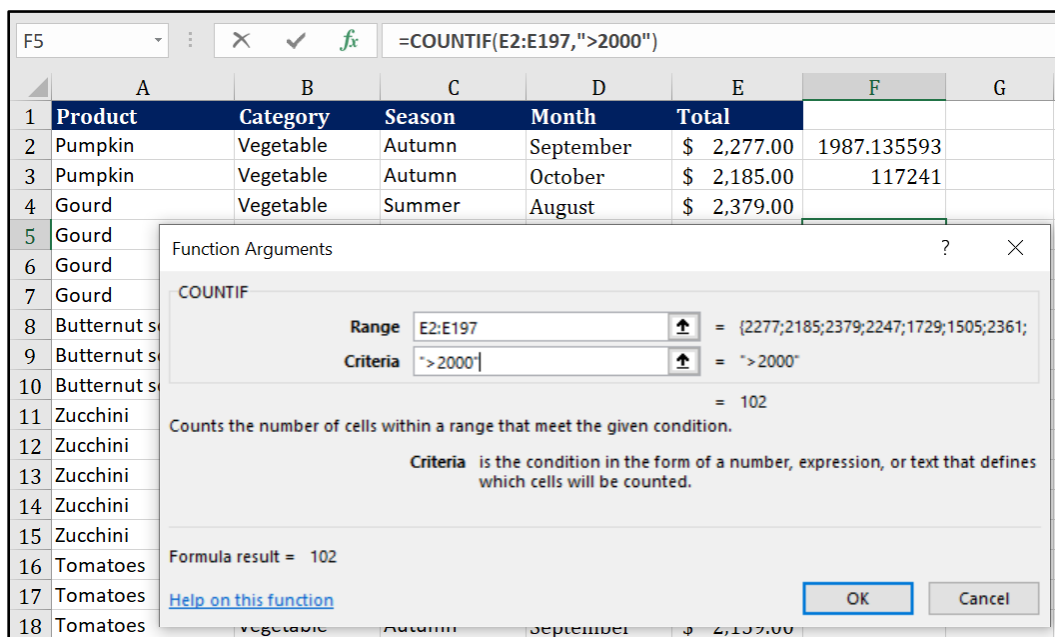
F5 | × ✓ $f_x$ | =COUNTIF(E2:E197,">2000")

| | A | B | C | D | E | F | G |
|---|---|---|---|---|---|---|---|
| 1 | Product | Category | Season | Month | Total | | |
| 2 | Pumpkin | Vegetable | Autumn | September | $ 2,277.00 | 1987.135593 | |
| 3 | Pumpkin | Vegetable | Autumn | October | $ 2,185.00 | 117241 | |
| 4 | Gourd | Vegetable | Summer | August | $ 2,379.00 | | |
| 5 | Gourd | | | | | | |
| 6 | Gourd | | | | | | |
| 7 | Gourd | | | | | | |
| 8 | Butternut s | | | | | | |
| 9 | Butternut s | | | | | | |
| 10 | Butternut s | | | | | | |
| 11 | Zucchini | | | | | | |
| 12 | Zucchini | | | | | | |
| 13 | Zucchini | | | | | | |
| 14 | Zucchini | | | | | | |
| 15 | Zucchini | | | | | | |
| 16 | Tomatoes | | | | | | |
| 17 | Tomatoes | | | | | | |
| 18 | Tomatoes | Vegetable | Autumn | September | $ 2,159.00 | | |

Function Arguments ? ×

COUNTIF

Range E2:E197 = {2277;2185;2379;2247;1729;1505;2361;

Criteria ">2000" = ">2000"

= 102

Counts the number of cells within a range that meet the given condition.

Criteria is the condition in the form of a number, expression, or text that defines which cells will be counted.

Formula result = 102

Help on this function

OK Cancel